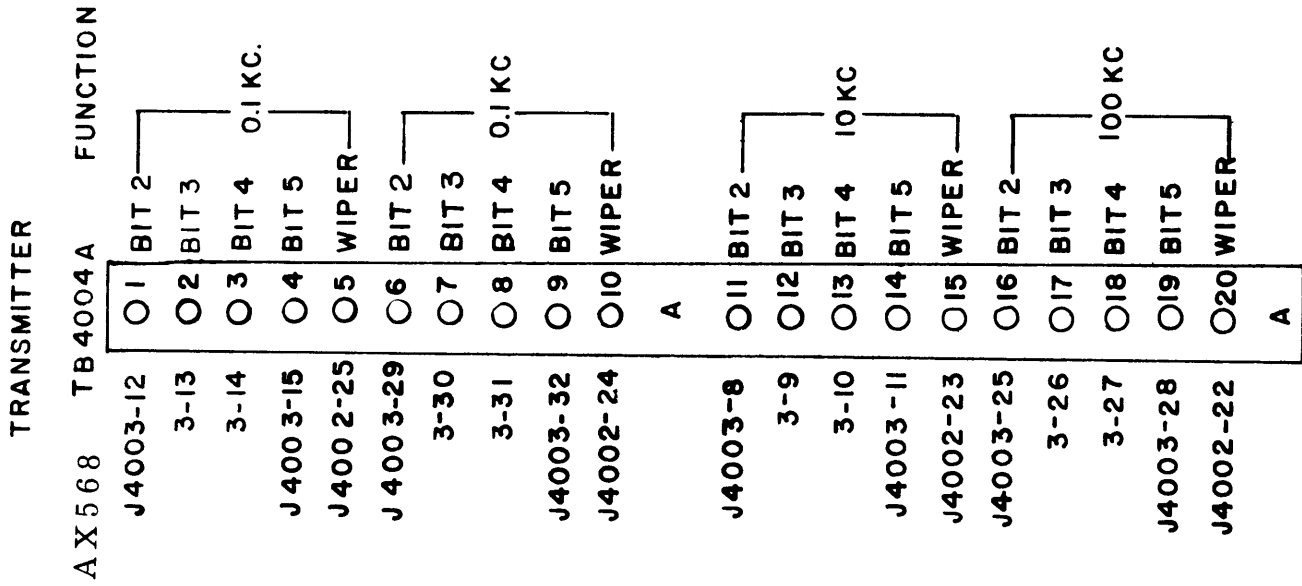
AX568

TRANSMITTER

| J4003-12 | TB4004A ○1 | BIT 2 |
|---|---|---|
| 3-13 | ○2 | BIT 3 |
| 3-14 | ○3 | BIT 4 |
| J4003-15 | ○4 | BIT 5 |
| J4002-25 | ○5 | WIPER |
| J4003-29 | ○6 | BIT 2 |
| 3-30 | ○7 | BIT 3 |
| 3-31 | ○8 | BIT 4 |
| J4003-32 | ○9 | BIT 5 |
| J4002-24 | ○10 | WIPER |
| | A | |
| J4003-8 | ○11 | BIT 2 |
| 3-9 | ○12 | BIT 3 |
| 3-10 | ○13 | BIT 4 |
| J4003-11 | ○14 | BIT 5 |
| J4002-23 | ○15 | WIPER |
| J4003-25 | ○16 | BIT 2 |
| 3-26 | ○17 | BIT 3 |
| 3-27 | ○18 | BIT 4 |
| J4003-28 | ○19 | BIT 5 |
| J4002-22 | ○20 | WIPER |
| | A | |

FUNCTION

0.1 KC.

0.1 KC

10 KC

100 KC